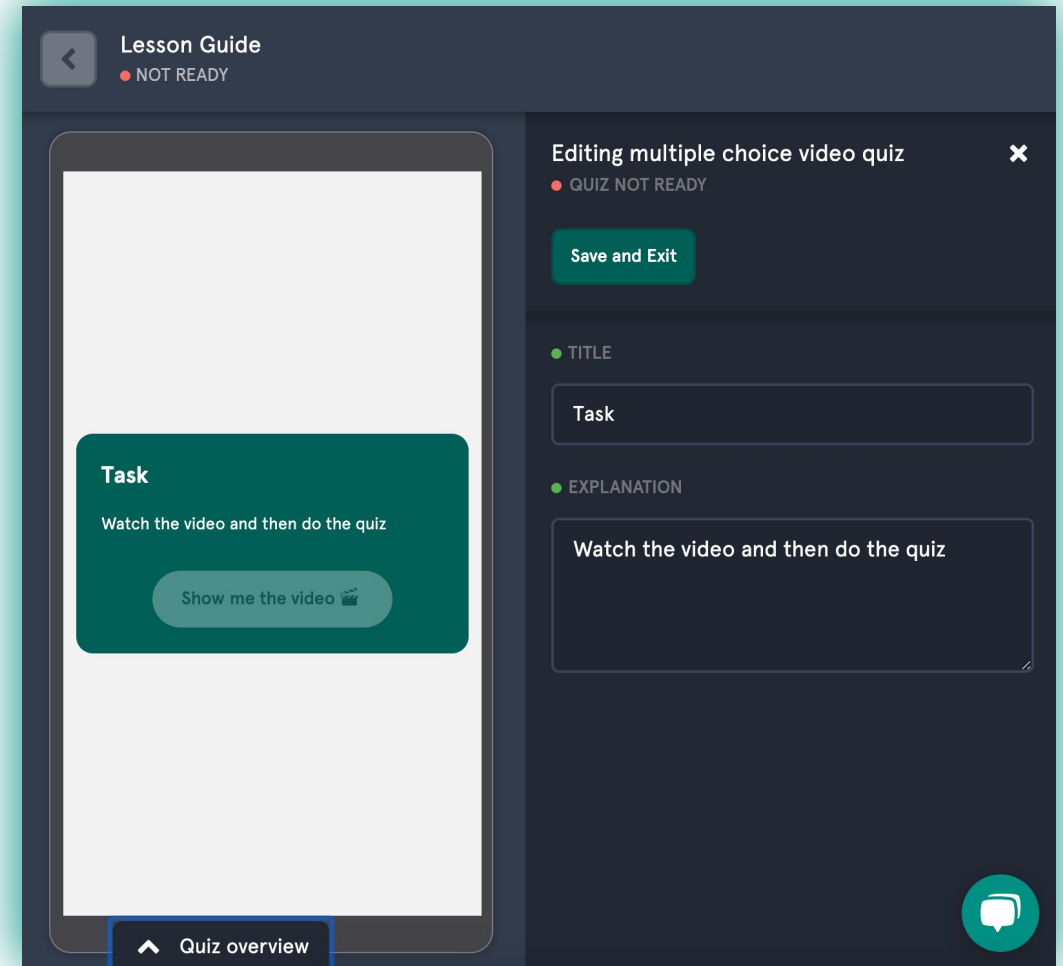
Lesson Guide
NOT READY

Task

Watch the video and then do the quiz

Show me the video 🎬

Quiz overview

Editing multiple choice video quiz
QUIZ NOT READY

Save and Exit

TITLE

Task

EXPLANATION

Watch the video and then do the quiz